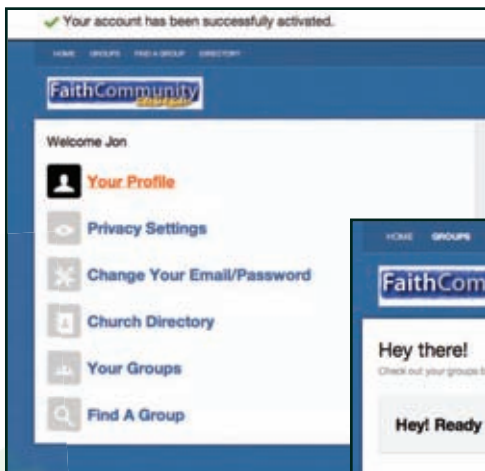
Your account has been successfully activated.

HOME GROUPS FIND A GROUP DIRECTORY

FaithCommunity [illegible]

Welcome Jon

Your Profile

Privacy Settings

Change Your Email/Password

Church Directory

Your Groups

Find A Group

HOME GROUPS

FaithCom

Hey there!

Check out your groups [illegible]

Hey! Ready